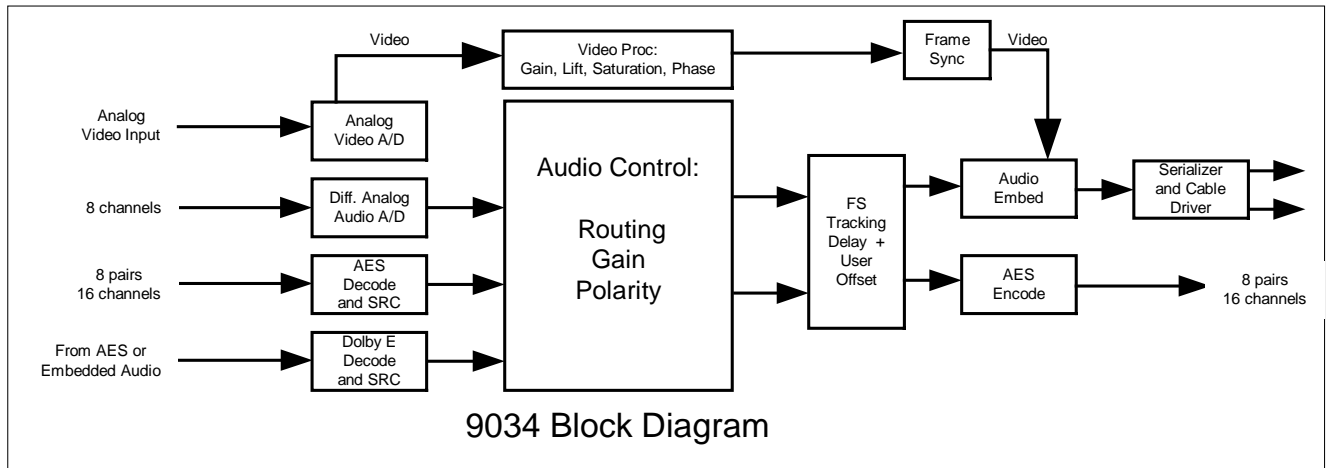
Video

Video Proc:
Gain, Lift, Saturation, Phase

Frame Sync

Video

Analog Video Input

Analog Video A/D

Audio Control:

Routing
Gain
Polarity

8 channels

Diff. Analog Audio A/D

FS Tracking Delay + User Offset

Audio Embed

Serializer and Cable Driver

8 pairs
16 channels

AES Decode and SRC

AES Encode

8 pairs
16 channels

From AES or Embedded Audio

Dolby E Decode and SRC

9034 Block Diagram